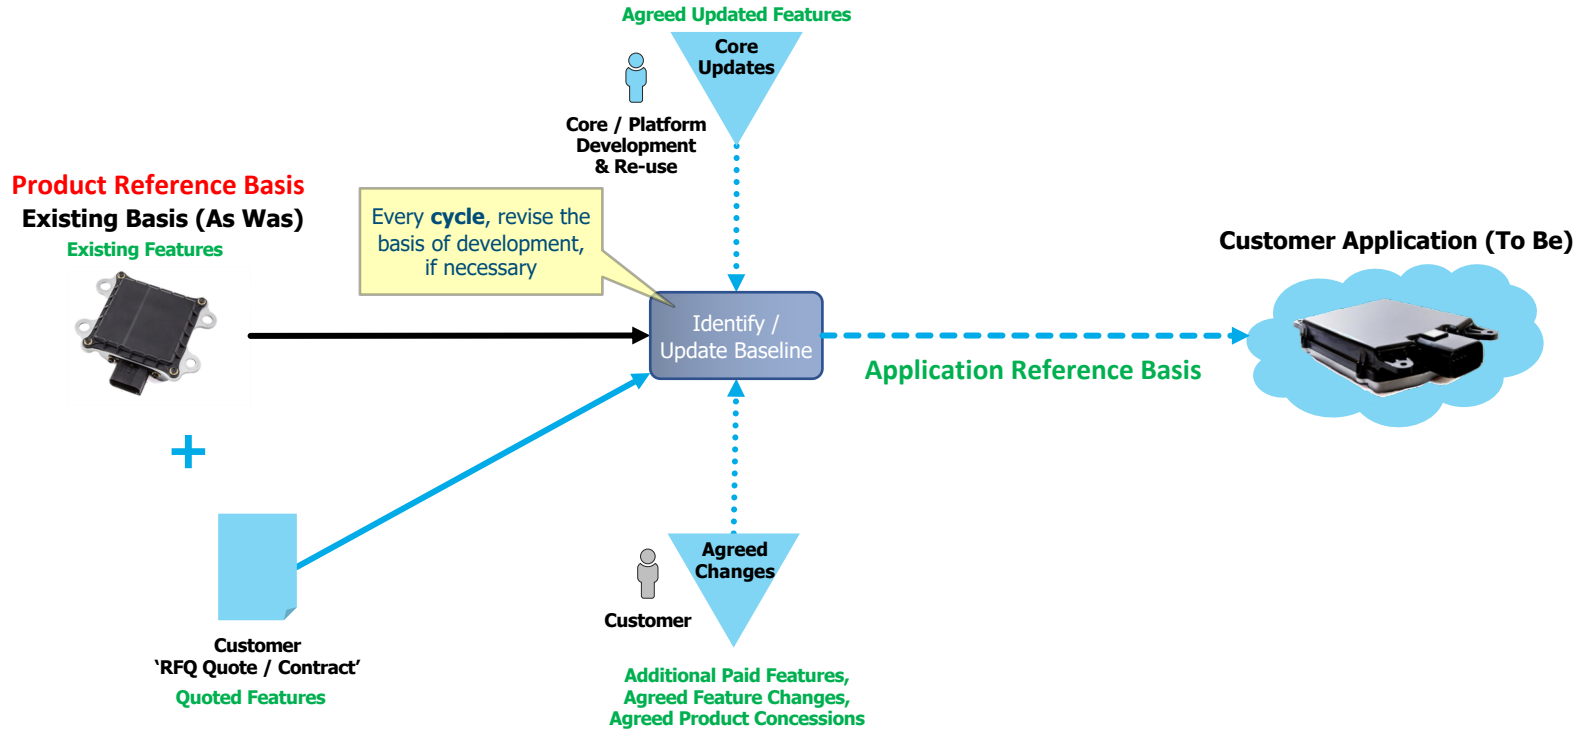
Agreed Updated Features

Core Updates

Core / Platform Development & Re-use

Product Reference Basis
Existing Basis (As Was)
Existing Features

Every cycle, revise the basis of development, if necessary

Identify / Update Baseline

Customer Application (To Be)

Application Reference Basis

+

Customer
'RFQ Quote / Contract'
Quoted Features

Agreed Changes

Customer

Additional Paid Features,
Agreed Feature Changes,
Agreed Product Concessions